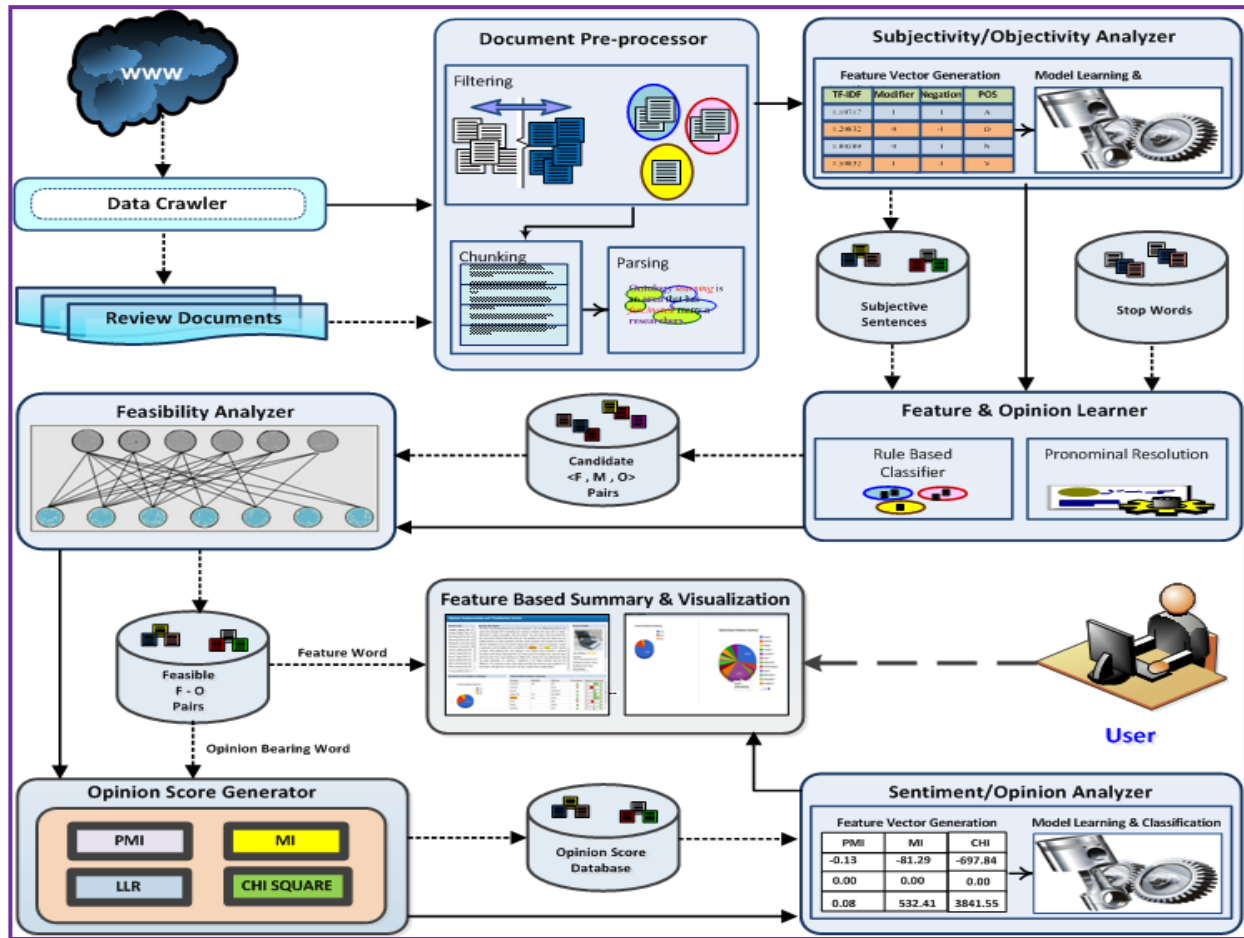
WWW

Data Crawler

Review Documents

Document Pre-processor

Filtering

Chunking

Parsing

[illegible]

Subjectivity/Objectivity Analyzer

Feature Vector Generation

| TF-IDF | Modifier | Negation | POS |
|---|---|---|---|
| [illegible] | 1 | 1 | A |
| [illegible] | 0 | -1 | D |
| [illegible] | 0 | 1 | N |
| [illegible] | 1 | -1 | V |

Model Learning &

Subjective Sentences

Stop Words

Feature & Opinion Learner

Rule Based Classifier

Pronominal Resolution

Feasibility Analyzer

Candidate <F , M , O> Pairs

Feature Based Summary & Visualization

Feasible F - O Pairs

Feature Word

Opinion Bearing Word

User

Opinion Score Generator

PMI

MI

LLR

CHI SQUARE

Opinion Score Database

Sentiment/Opinion Analyzer

Feature Vector Generation

| PMI | MI | CHI |
|---|---|---|
| -0.13 | -81.29 | -697.84 |
| 0.00 | 0.00 | 0.00 |
| 0.08 | 532.41 | 3841.55 |

Model Learning & Classification